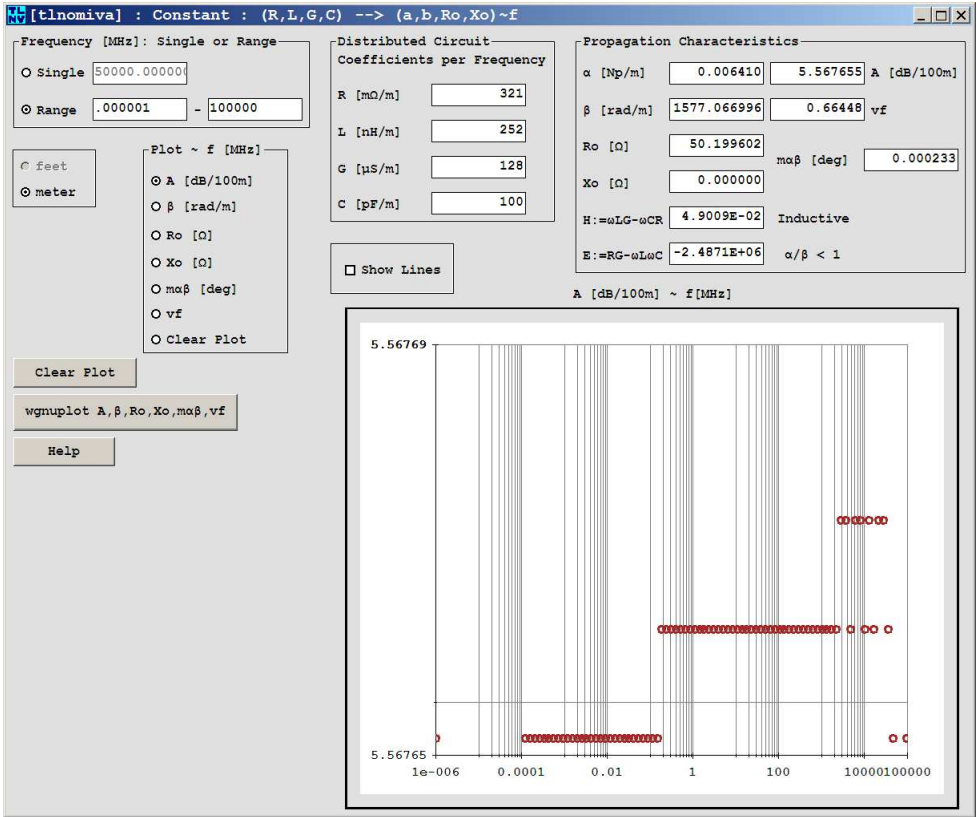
[tlnomiva] : Constant : (R,L,G,C) --> (a,b,Ro,Xo)~f

Frequency [MHz]: Single or Range
Single 50000.00000
Range .000001 - 100000

feet
meter

Plot ~ f [MHz]
A [dB/100m]
β [rad/m]
Ro [Ω]
Xo [Ω]
mαβ [deg]
vf
Clear Plot

Clear Plot
wgnuplot A,β,Ro,Xo,mαβ,vf
Help

Distributed Circuit Coefficients per Frequency
R [mΩ/m] 321
L [nH/m] 252
G [µS/m] 128
C [pF/m] 100

Show Lines

Propagation Characteristics
α [Np/m] 0.006410 5.567655 A [dB/100m]
β [rad/m] 1577.066996 0.66448 vf
Ro [Ω] 50.199602
mαβ [deg] 0.000233
Xo [Ω] 0.000000
H:=ωLG-ωCR 4.9009E-02 Inductive
E:=RG-ωLωC -2.4871E+06 α/β < 1

A [dB/100m] ~ f[MHz]

5.56769
5.56765
1e-006 0.0001 0.01 1 100 10000100000